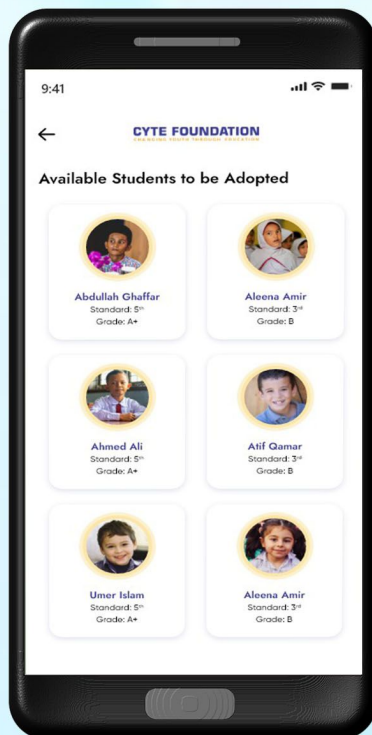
9:41

CYTE FOUNDATION
CHANGING YOUTH THROUGH EDUCATION

Available Students to be Adopted

Abdullah Ghaffar
Standard: $5^{th}$
Grade: A+

Aleena Amir
Standard: $3^{rd}$
Grade: B

Ahmed Ali
Standard: $5^{th}$
Grade: A+

Atif Qamar
Standard: $3^{rd}$
Grade: B

Umer Islam
Standard: $5^{th}$
Grade: A+

Aleena Amir
Standard: $3^{rd}$
Grade: B